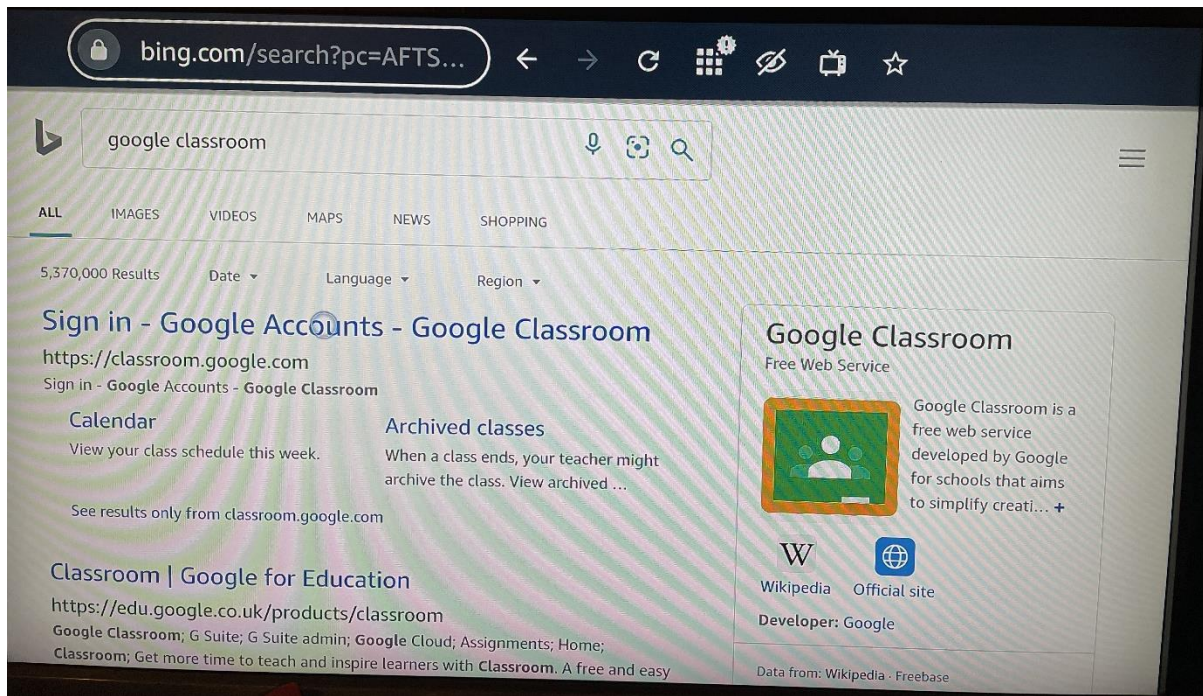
bing.com/search?pc=AFTS...

google classroom

ALL IMAGES VIDEOS MAPS NEWS SHOPPING

5,370,000 Results Date Language Region

Sign in - Google Accounts - Google Classroom
https://classroom.google.com
Sign in - Google Accounts - Google Classroom

Calendar
View your class schedule this week.

Archived classes
When a class ends, your teacher might archive the class. View archived ...

See results only from classroom.google.com

Classroom | Google for Education
https://edu.google.co.uk/products/classroom
Google Classroom; G Suite; G Suite admin; Google Cloud; Assignments; Home; Classroom; Get more time to teach and inspire learners with Classroom. A free and easy

Google Classroom
Free Web Service

Google Classroom is a free web service developed by Google for schools that aims to simplify creati... +

Wikipedia Official site

Developer: Google

Data from: Wikipedia · Freebase